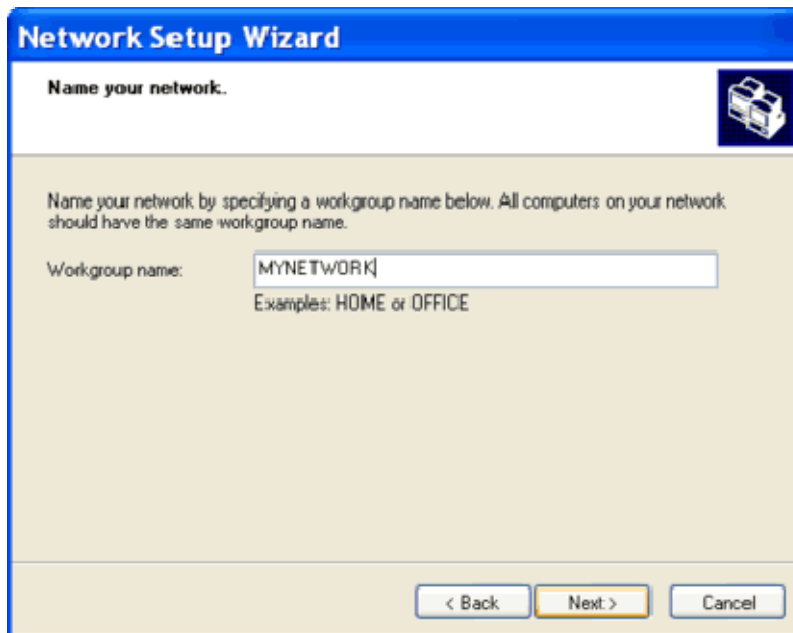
Network Setup Wizard

Name your network.

Name your network by specifying a workgroup name below. All computers on your network should have the same workgroup name.

Workgroup name: MYNETWORK

Examples: HOME or OFFICE

< Back Next > Cancel